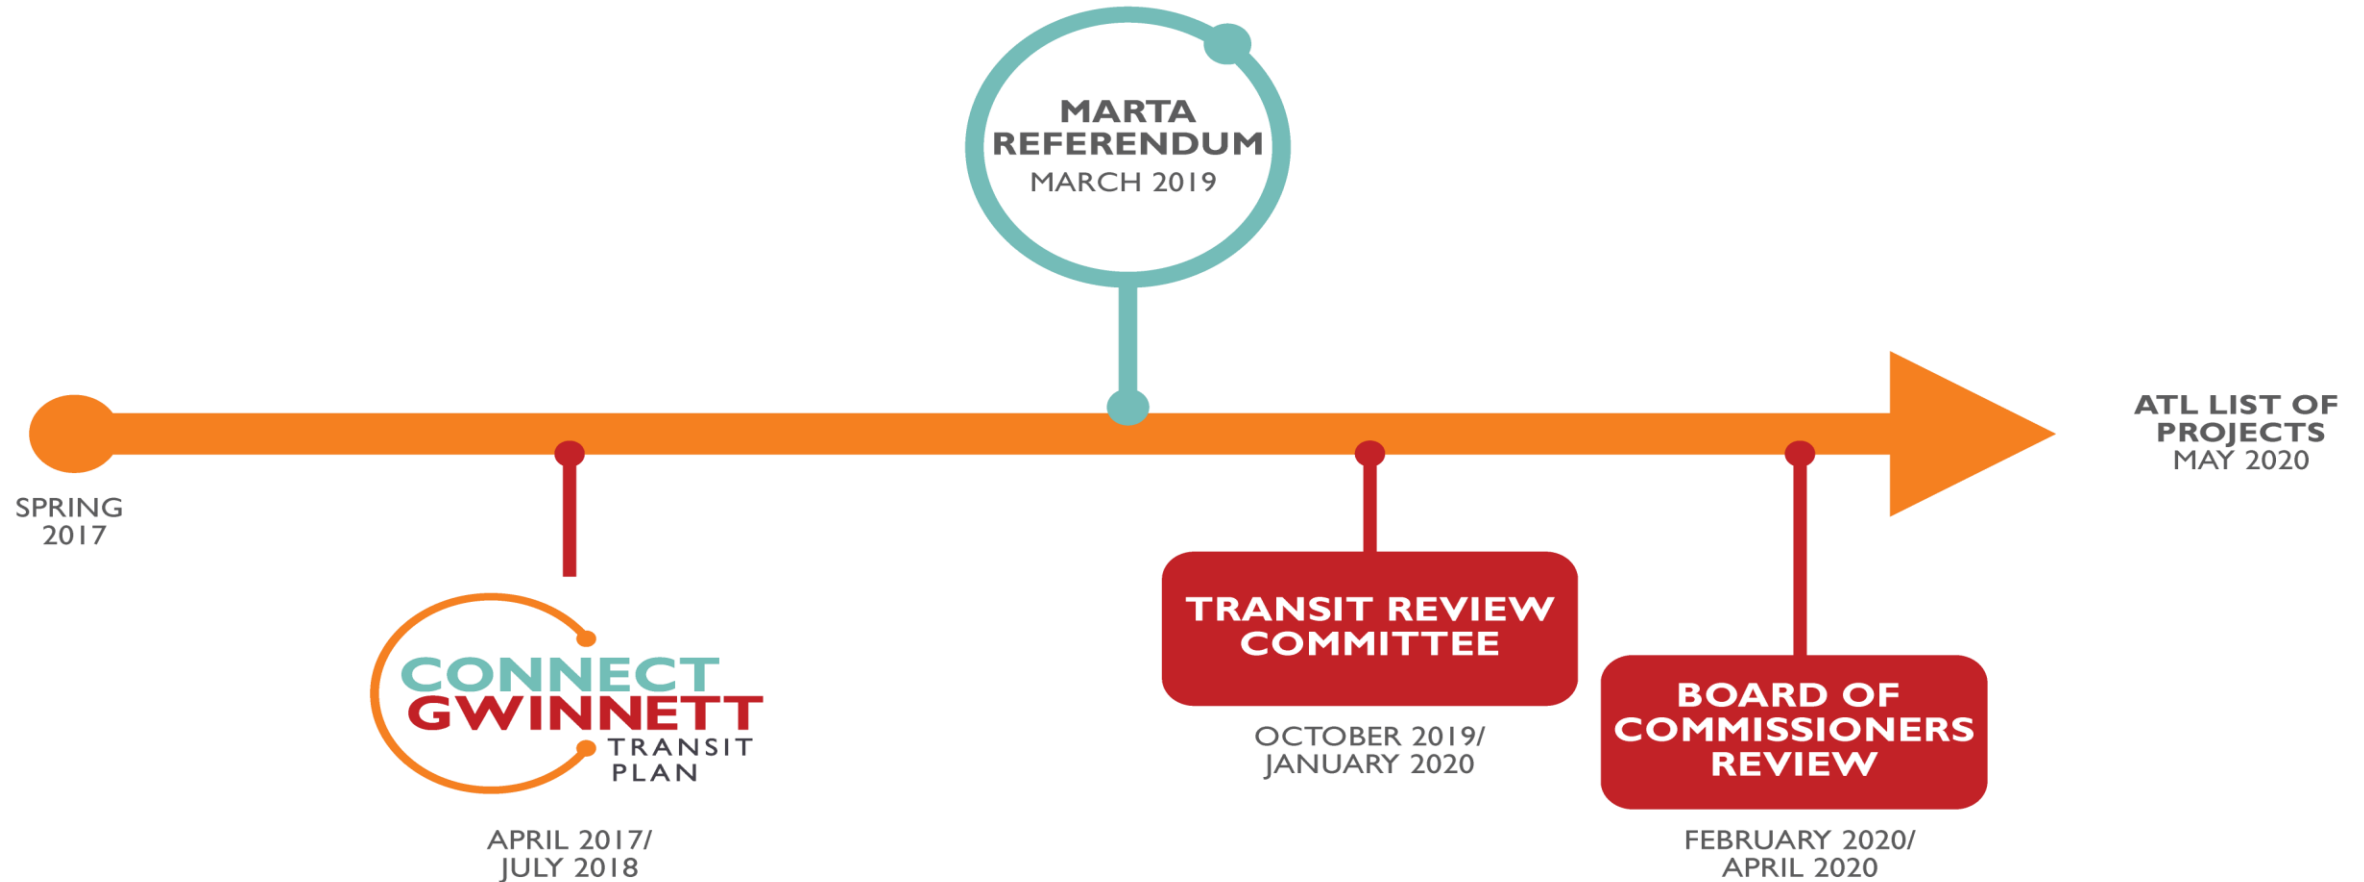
MARTA REFERENDUM
MARCH 2019

ATL LIST OF PROJECTS
MAY 2020

SPRING 2017

CONNECT GWINNETT TRANSIT PLAN

APRIL 2017/ JULY 2018

TRANSIT REVIEW COMMITTEE

OCTOBER 2019/ JANUARY 2020

BOARD OF COMMISSIONERS REVIEW

FEBRUARY 2020/ APRIL 2020